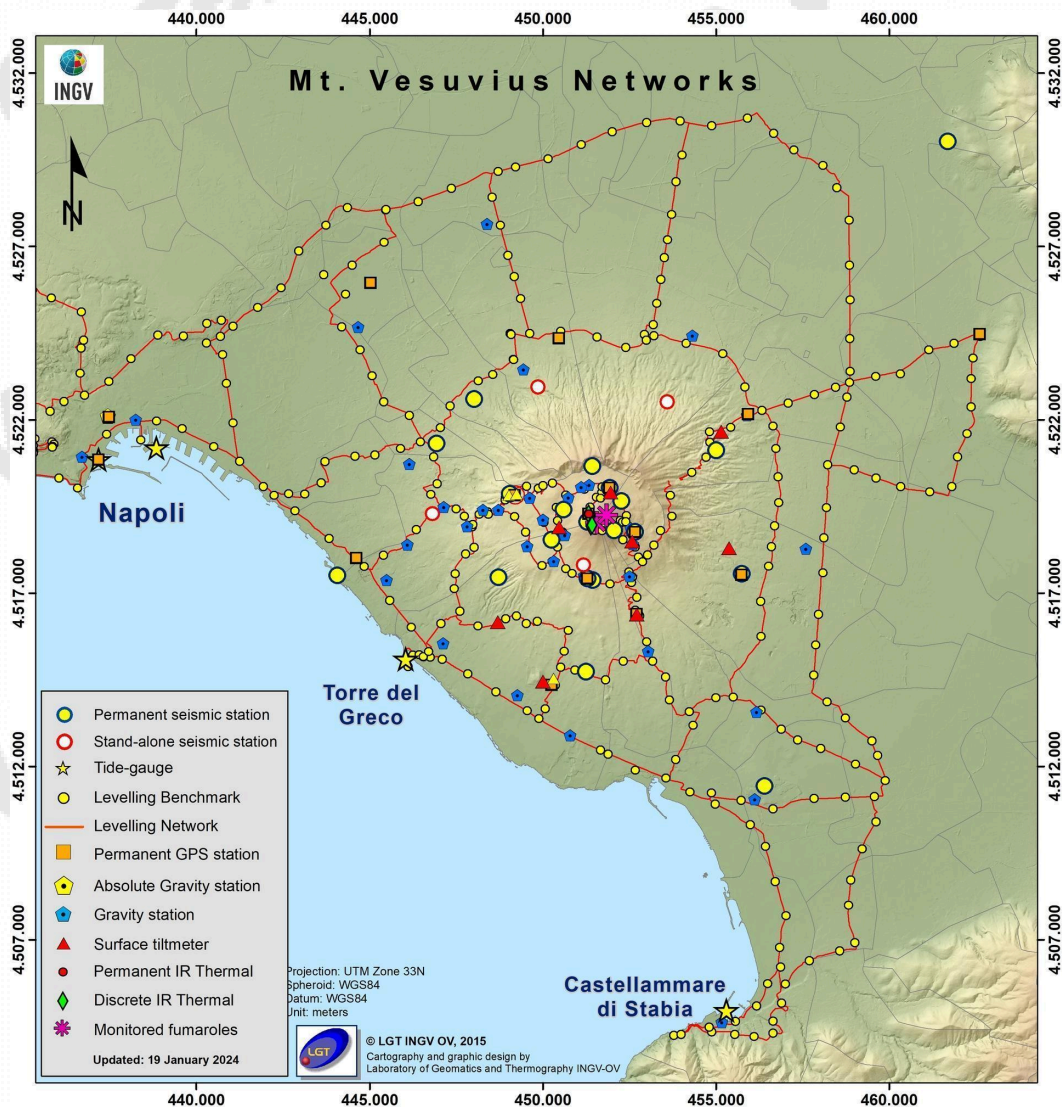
440.000 445.000 450.000 455.000 460.000

4.532.000 4.532.000

INGV

Mt. Vesuvius Networks

N

4.527.000 4.527.000

4.522.000 4.522.000

Napoli

4.517.000 4.517.000

Torre del Greco

4.512.000 4.512.000

4.507.000 4.507.000

Permanent seismic station
Stand-alone seismic station
Tide-gauge
Levelling Benchmark
Levelling Network
Permanent GPS station
Absolute Gravity station
Gravity station
Surface tiltmeter
Permanent IR Thermal
Discrete IR Thermal
Monitored fumaroles

Updated: 19 January 2024

Projection: UTM Zone 33N
Spheroid: WGS84
Datum: WGS84
Unit: meters

LGT

© LGT INGV OV, 2015
Cartography and graphic design by
Laboratory of Geomatics and Thermography INGV-OV

Castellammare di Stabia

440.000 445.000 450.000 455.000 460.000